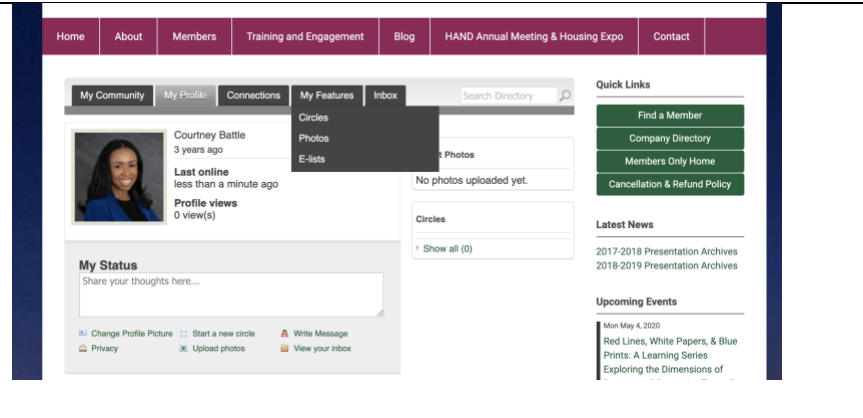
Home About Members Training and Engagement Blog HAND Annual Meeting & Housing Expo Contact

My Community My Profile Connections My Features Inbox

Search Directory

Circles
Photos
E-lists

Courtney Battle
3 years ago

Last online
less than a minute ago

Profile views
0 view(s)

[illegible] Photos
No photos uploaded yet.

Circles
Show all (0)

My Status
Share your thoughts here...

Change Profile Picture Start a new circle Write Message
Privacy Upload photos View your inbox

Quick Links
Find a Member
Company Directory
Members Only Home
Cancellation & Refund Policy

Latest News
2017-2018 Presentation Archives
2018-2019 Presentation Archives

Upcoming Events
Mon May 4, 2020
Red Lines, White Papers, & Blue Prints: A Learning Series Exploring the Dimensions of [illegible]